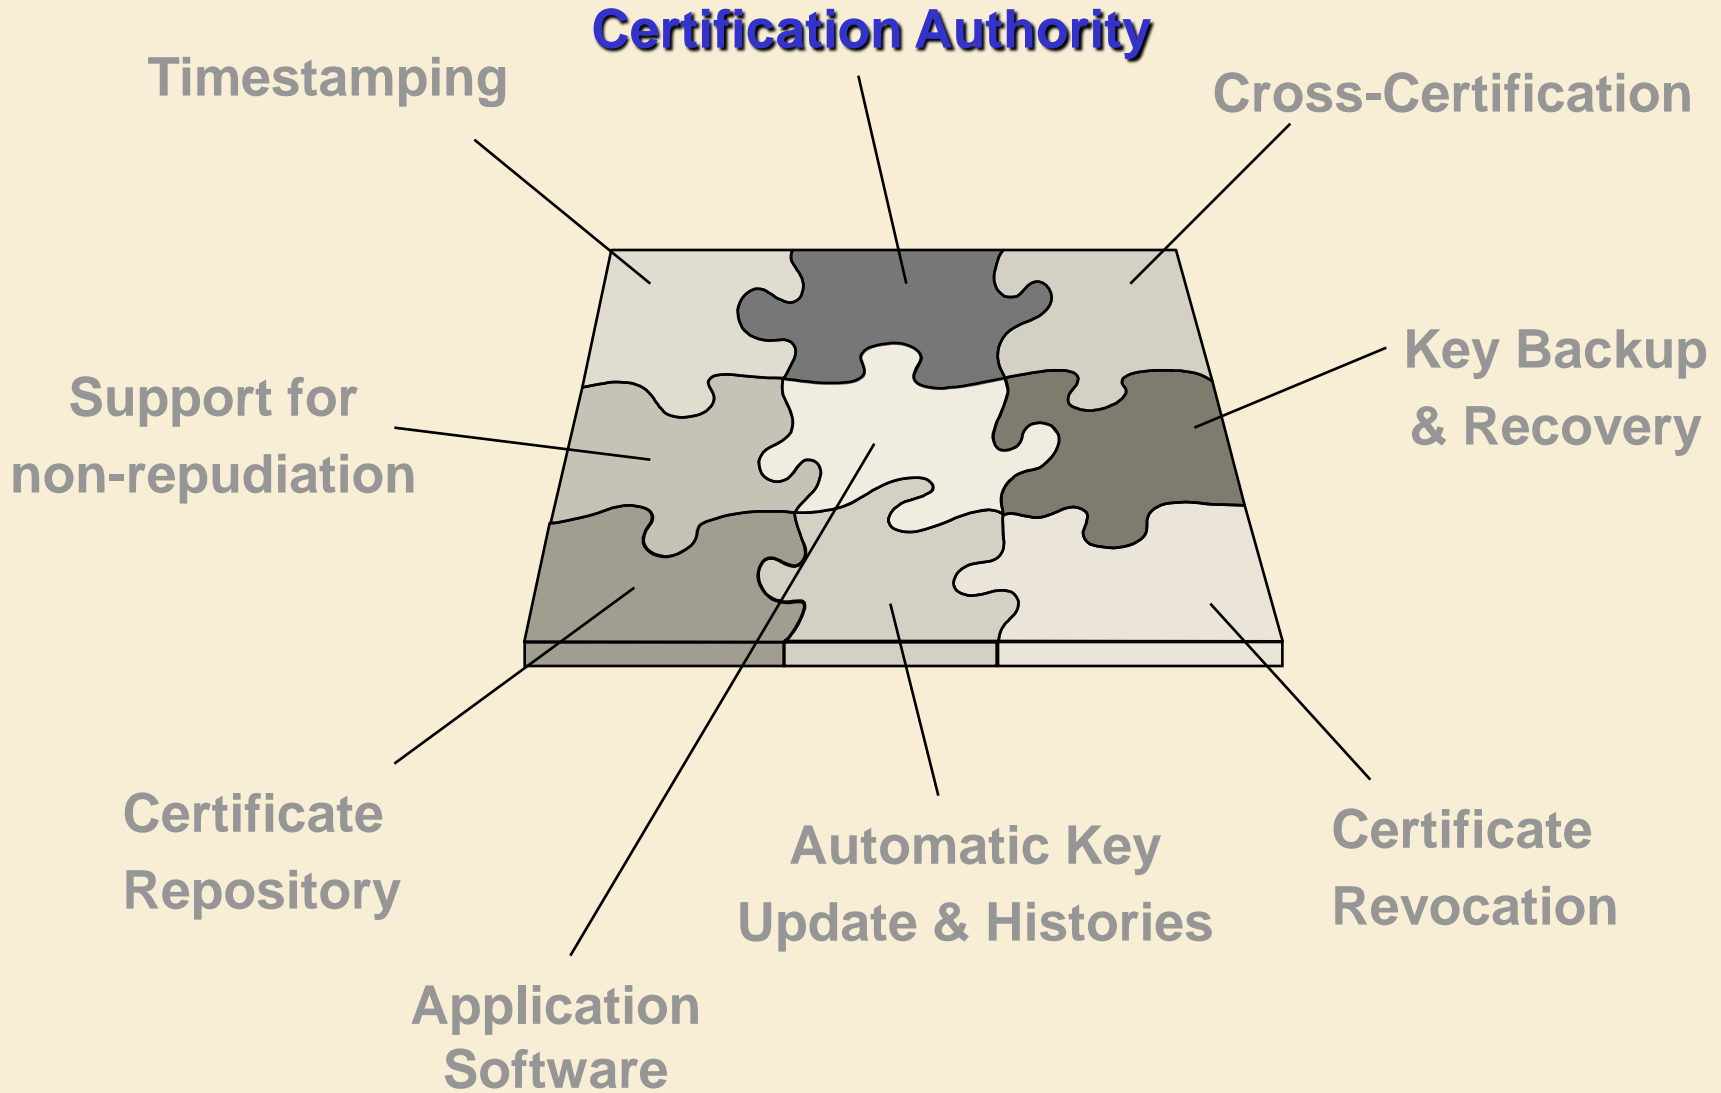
Certification Authority

Timestamping

Cross-Certification

Key Backup & Recovery

Support for non-repudiation

Certificate Repository

Automatic Key Update & Histories

Certificate Revocation

Application Software